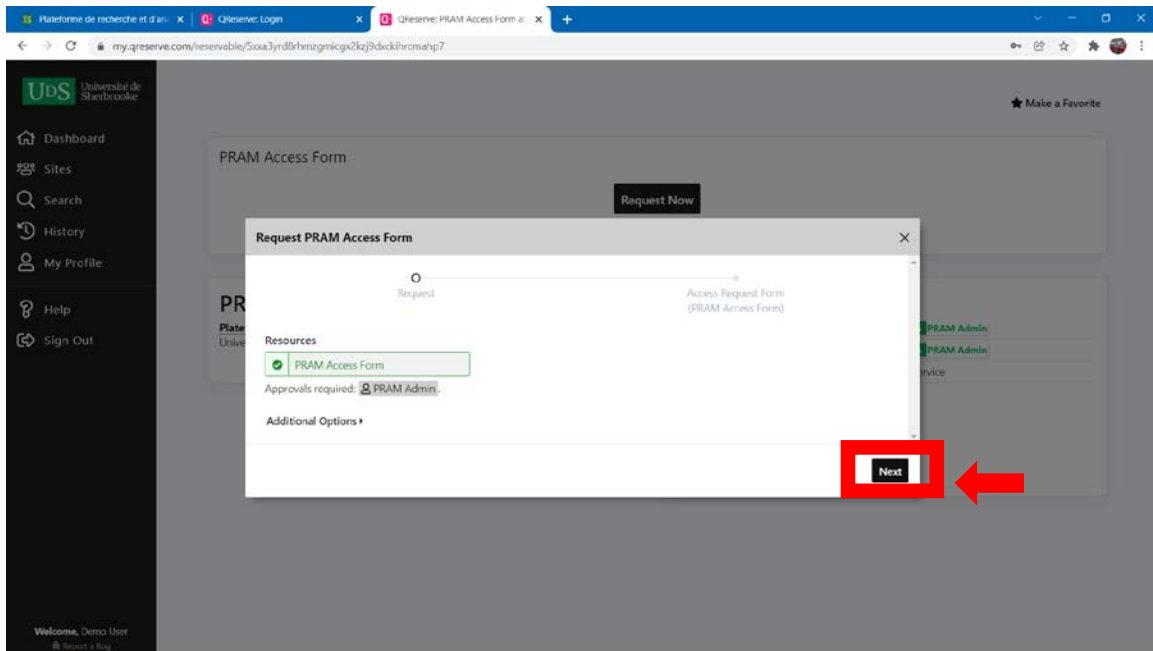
Plateforme de recherche et d'an ×
QReserve: Login ×
QReserve: PRAM Access Form a ×
+
my.qreserve.com/reservable/5xxa3yrd8rhmzgmicgx2kzj9dxckihrcmahp7

UdS Université de Sherbrooke

Dashboard
Sites
Search
History
My Profile
Help
Sign Out

Welcome, Demo User
Report a Bug

Make a Favorite

PRAM Access Form
Request Now

PR
Plate
Unive

PRAM Admin
PRAM Admin
rvice

Request PRAM Access Form ×

Request
Access Request Form (PRAM Access Form)

Resources
PRAM Access Form
Approvals required: PRAM Admin.

Additional Options

Next